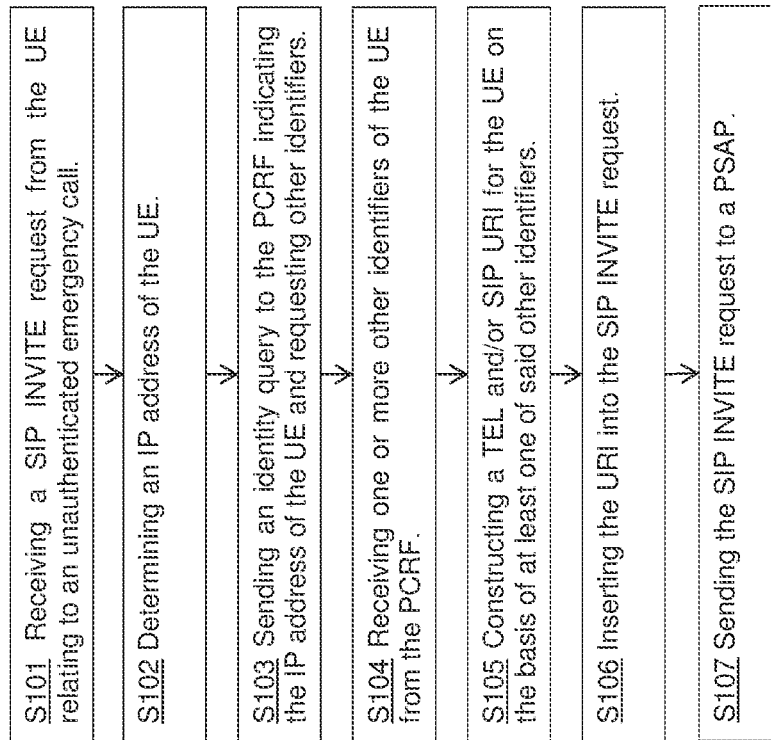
S101 Receiving a SIP INVITE request from the UE relating to an unauthenticated emergency call.

S102 Determining an IP address of the UE.

S103 Sending an identity query to the PCRF indicating the IP address of the UE and requesting other identifiers.

S104 Receiving one or more other identifiers of the UE from the PCRF.

S105 Constructing a TEL and/or SIP URI for the UE on the basis of at least one of said other identifiers.

S106 Inserting the URI into the SIP INVITE request.

S107 Sending the SIP INVITE request to a PSAP.